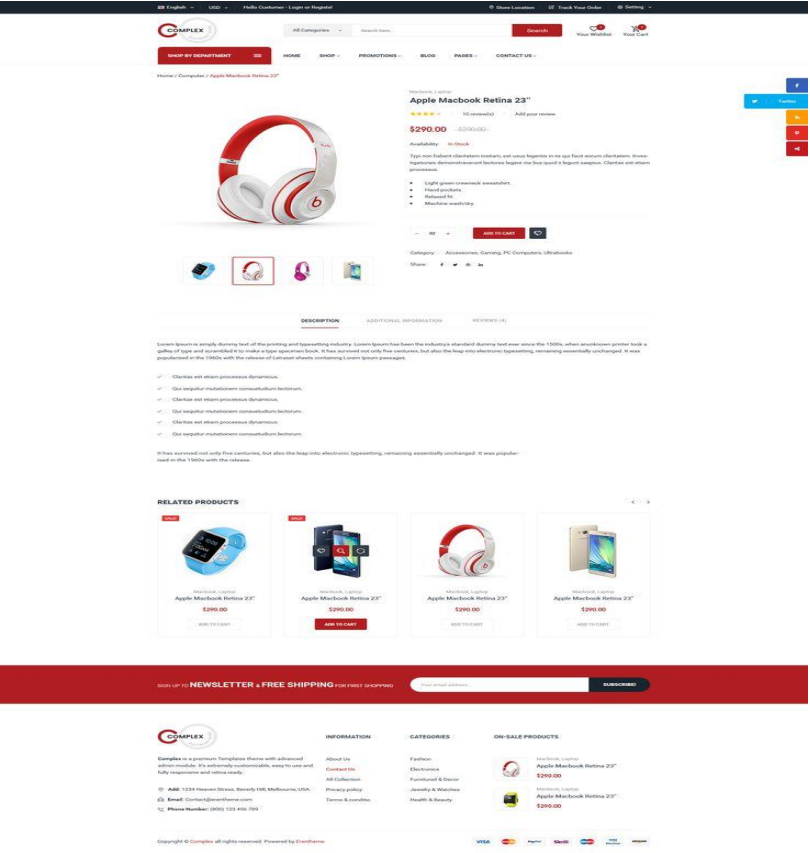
English USD Hello Customer - Login or Register

Store Location Track Your Order Setting

COMPLEX

All Categories Search here... Search

Your Wishlist Your Cart

SHOP BY DEPARTMENT

HOME SHOP PROMOTIONS BLOG PAGES CONTACT US

Home / Computer / Apple Macbook Retina 23"

Facebook Twitter

Macbook, Laptop

Apple Macbook Retina 23"

10 review(s) Add your review

$290.00 $290.00

Availability: In Stock

Typi non habent claritatem insitam, est usus legentis in iis qui facit eorum claritatem. Investigationes demonstraverunt lectores legere me lius quod ii legunt saepius. Claritas est etiam processus.

Light green crewneck sweatshirt.
Hand pockets.
Relaxed fit.
Machine wash/dry.

- 80 +

ADD TO CART

Category: Accessories, Gaming, PC Computers, Ultrabooks

Share:

DESCRIPTION ADDITIONAL INFORMATION REVIEWS (4)

Lorem Ipsum is simply dummy text of the printing and typesetting industry. Lorem Ipsum has been the industry's standard dummy text ever since the 1500s, when anunknown printer took a galley of type and scrambled it to make a type specimen book. It has survived not only five centuries, but also the leap into electronic typesetting, remaining essentially unchanged. It was popularised in the 1960s with the release of Letraset sheets containing Lorem Ipsum passages.

Claritas est etiam processus dynamicus.
Qui sequitur mutationem consuetudium lectorum.
Claritas est etiam processus dynamicus.
Qui sequitur mutationem consuetudium lectorum.
Claritas est etiam processus dynamicus.
Qui sequitur mutationem consuetudium lectorum.

It has survived not only five centuries, but also the leap into electronic typesetting, remaining essentially unchanged. It was popularised in the 1960s with the release.

RELATED PRODUCTS

SALE

Macbook, Laptop
Apple Macbook Retina 23"
$290.00
ADD TO CART

SALE

Macbook, Laptop
Apple Macbook Retina 23"
$290.00
ADD TO CART

Macbook, Laptop
Apple Macbook Retina 23"
$290.00
ADD TO CART

Macbook, Laptop
Apple Macbook Retina 23"
$290.00
ADD TO CART

SIGN UP TO NEWSLETTER & FREE SHIPPING FOR FIRST SHOPPING

Your email address... SUBSCRIBE!

COMPLEX

Complex is a premium Templates theme with advanced admin module. It's extremely customizable, easy to use and fully responsive and retina ready.

Add: 1234 Heaven Stress, Beverly Hill, Melbourne, USA.
Email: Contact@erentheme.com
Phone Number: (800) 123 456 789

INFORMATION

About Us
Contact Us
All Collection
Privacy policy
Terms & conditio

CATEGORIES

Fashion
Electronics
Furniture & Decor
Jewelry & Watches
Health & Beauty

ON-SALE PRODUCTS

Macbook, Laptop
Apple Macbook Retina 23"
$290.00

Macbook, Laptop
Apple Macbook Retina 23"
$290.00

Copyright © Complex all rights reserved. Powered by Erentheme

VISA PayPal Skrill